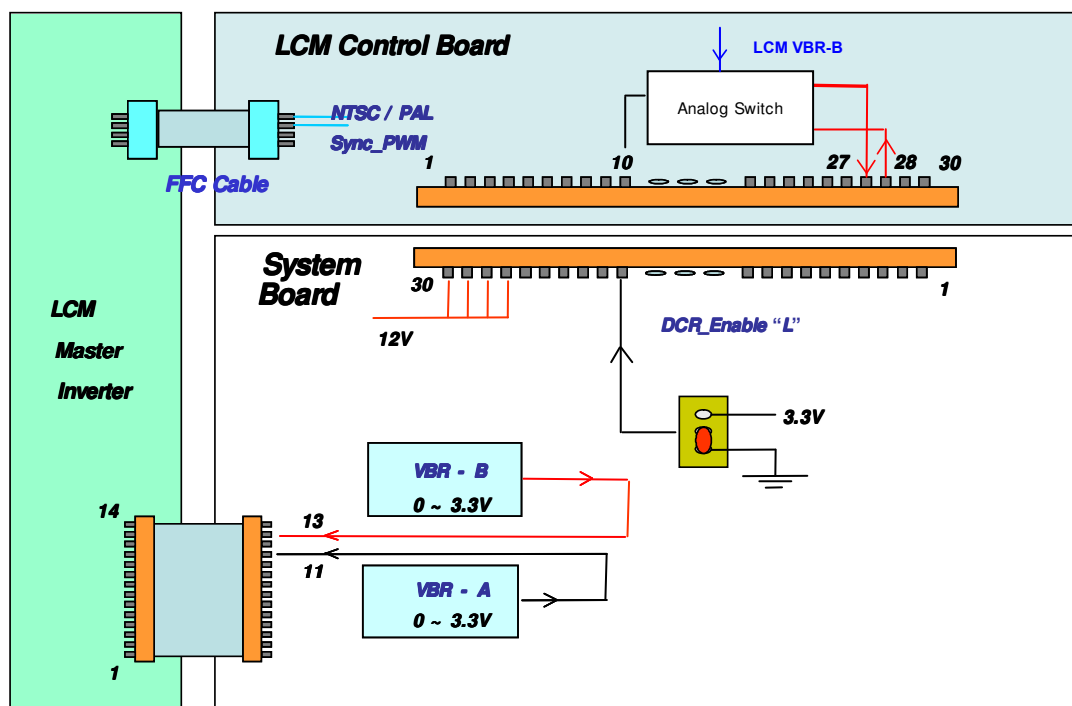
LCM Control Board

LCM VBR-B

Analog Switch

NTSC / PAL

Sync_PWM

FFC Cable

1

10

27

28

30

System Board

30

1

12V

DCR_Enable “L”

LCM Master Inverter

3.3V

VBR - B
0 ~ 3.3V

14

13

11

VBR - A
0 ~ 3.3V

1